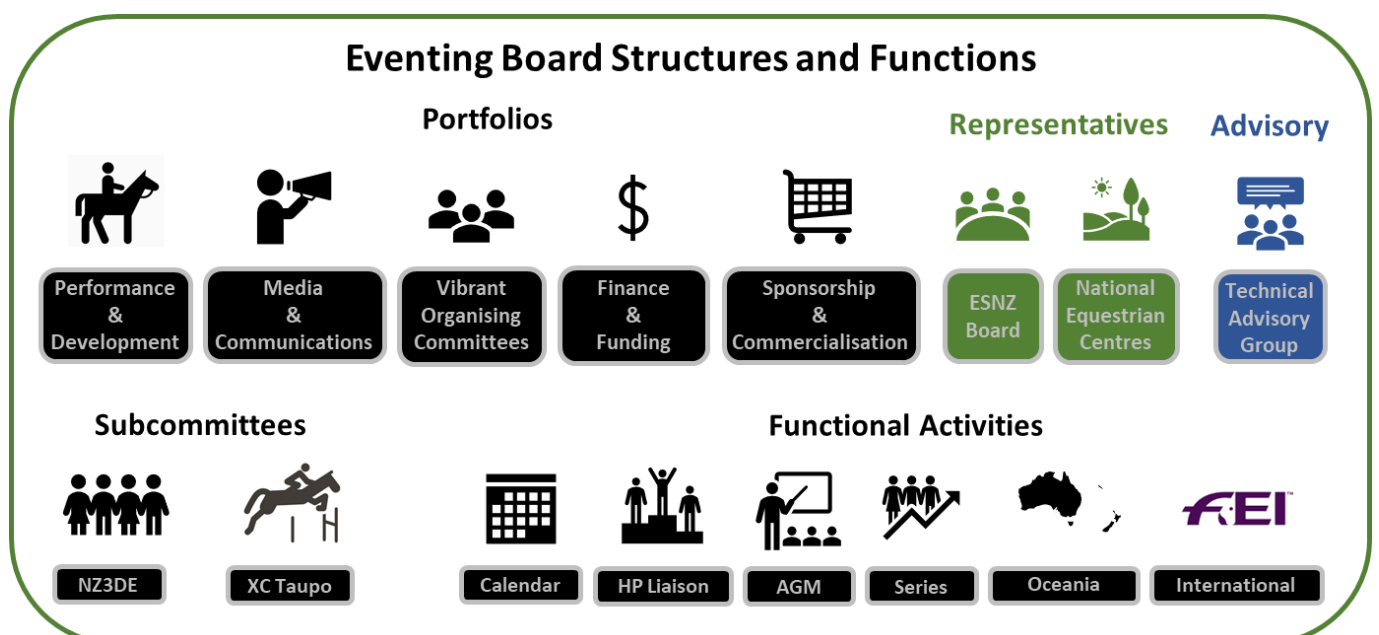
Eventing Board Structures and Functions

Portfolios

Representatives

Advisory

Performance & Development

Media & Communications

Vibrant Organising Committees

Finance & Funding

Sponsorship & Commercialisation

ESNZ Board

National Equestrian Centres

Technical Advisory Group

Subcommittees

Functional Activities

NZ3DE

XC Taupo

Calendar

HP Liaison

AGM

Series

Oceania

FEI

International